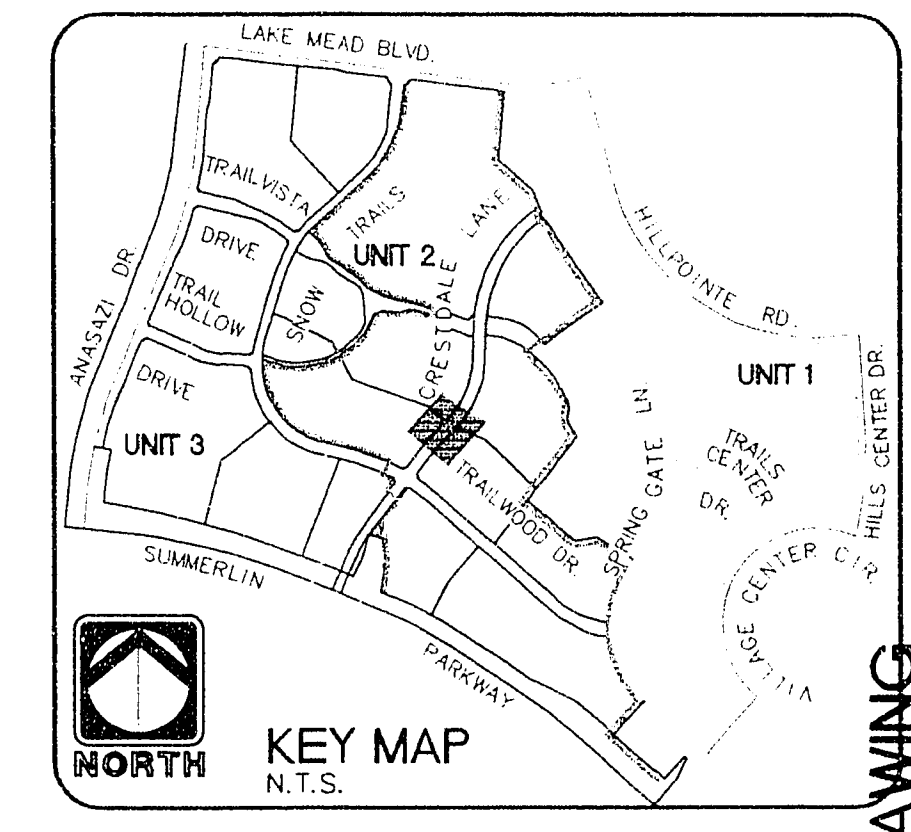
LAKE MEAD BLVD.

TRAILVISTA

DRIVE

TRAILS

UNIT 2

LANE

HILLPOINTE RD.

ANASAZI DR.

TRAIL HOLLOW

SNOW

CRESTDALE

DRIVE

UNIT 1

HILLS CENTER DR.

UNIT 3

SPRING GATE LN

TRAILS CENTER DR.

TRAILWOOD DR.

SUMMERLIN

VILLAGE CENTER CIR.

PARKWAY

NORTH

KEY MAP
N.T.S.

AWING